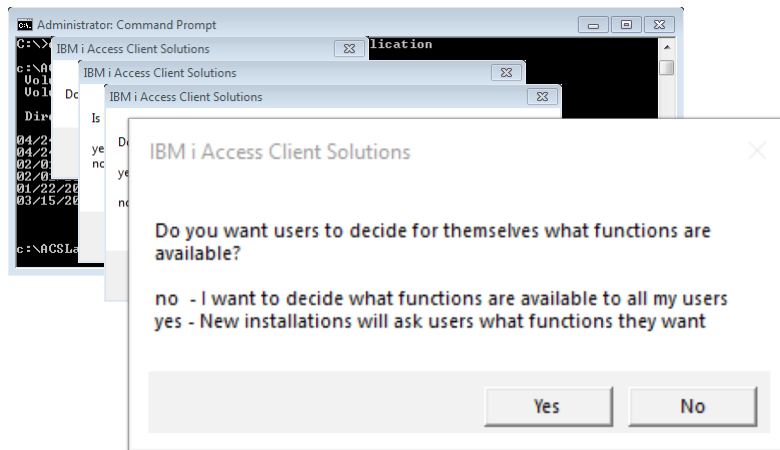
Administrator: Command Prompt

C:\> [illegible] lication

c:\A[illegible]
Vol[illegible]
Vol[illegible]

Dir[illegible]

04/2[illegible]
04/2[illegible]
02/0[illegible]
02/0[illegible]
01/22/20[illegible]
03/15/20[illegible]

c:\ACSLa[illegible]

IBM i Access Client Solutions

Do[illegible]

IBM i Access Client Solutions

Is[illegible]

ye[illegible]
no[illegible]

IBM i Access Client Solutions

Do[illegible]

ye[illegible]

no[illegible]

IBM i Access Client Solutions

Do you want users to decide for themselves what functions are available?

no - I want to decide what functions are available to all my users
yes - New installations will ask users what functions they want

Yes

No